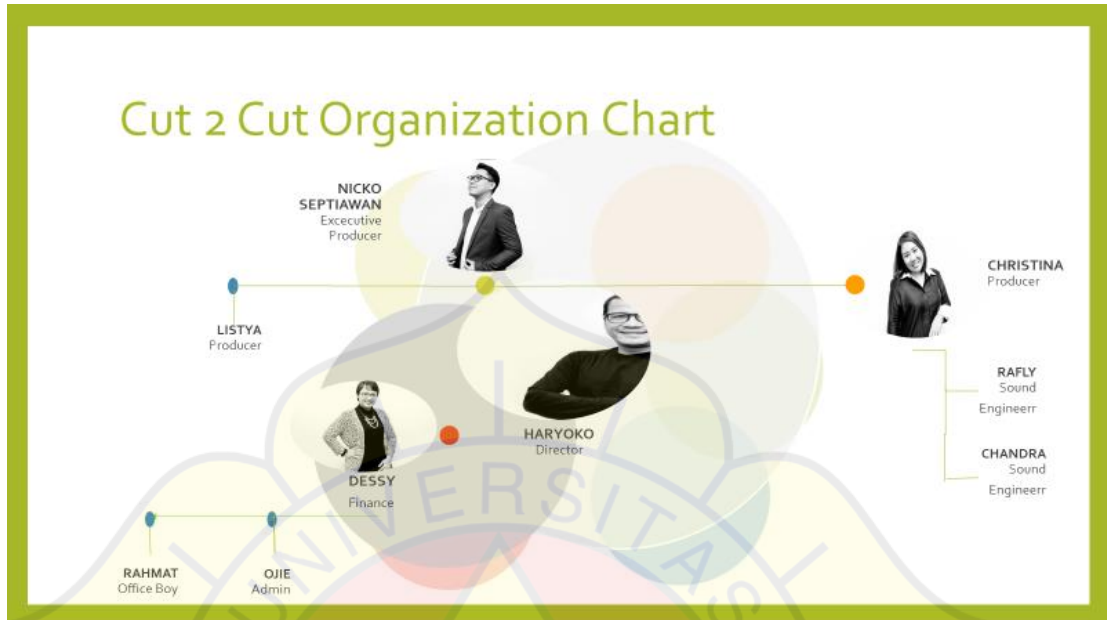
Cut 2 Cut Organization Chart

NICKO SEPTIAWAN
Excecutive Producer

CHRISTINA
Producer

LISTYA
Producer

RAFLY
Sound Engineerr

HARYOKO
Director

CHANDRA
Sound Engineerr

DESSY
Finance

RAHMAT
Office Boy

OJIE
Admin

UNIVERSITAS